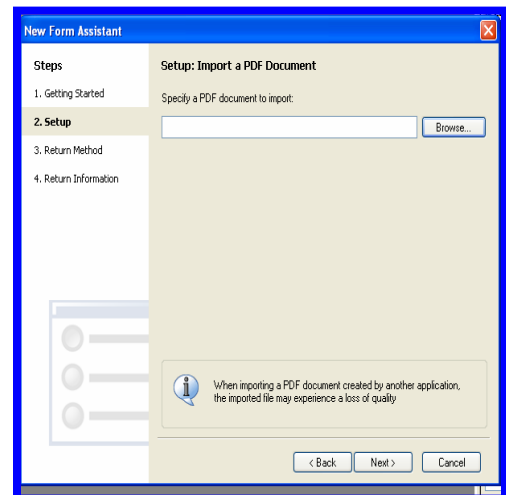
New Form Assistant

Steps

1. Getting Started

2. Setup

3. Return Method

4. Return Information

Setup: Import a PDF Document

Specify a PDF document to import:

Browse...

When importing a PDF document created by another application, the imported file may experience a loss of quality

< Back

Next >

Cancel